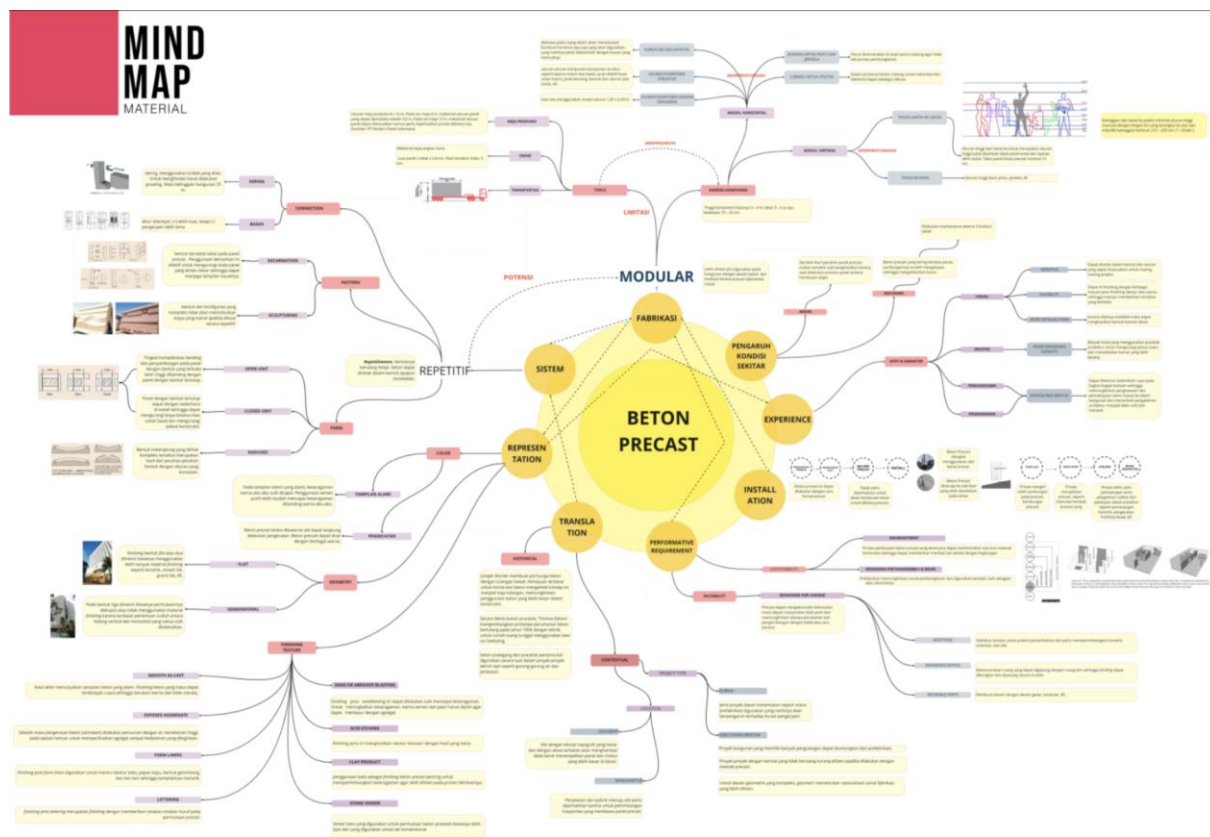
MIND MAP
MATERIAL

BETON PRECAST

MODULAR

REPETITIF

FABRIKASI

SISTEM

PENGARUH KONDISI SEKITAR

EXPERIENCE

INSTALLATION

PERFORMATIVE REQUIREMENT

TRANSLATION

REPRESENTATION

LIMITASI

POTENSI

CONNECTION

PATTERNS

FORM

COLOR

GEOMETRY

FINISHING TEXTURE

TRANSPORTASI

UKURAN KOMPONEN

MODUL HORIZONTAL

MODUL VERTIKAL

HISTORICAL

CONTEXTUAL

DURABILITY

SUSTAINABILITY

ENVIRONMENT

VISUAL

HAPTIC

DECORATION

SCULPTURING

OPEN UNIT

CLOSED UNIT

FLAT

DIMENSIONAL

TEMPLATE WARNA

PENGECATAN

SMOOTH AS-CAST

EXPOSED AGGREGATE

FORM LINERS

LETTERING

SAND OR ABRASIVE BLASTING

ACID ETCHING

CLAY PRODUCT

STONE VENEER

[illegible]